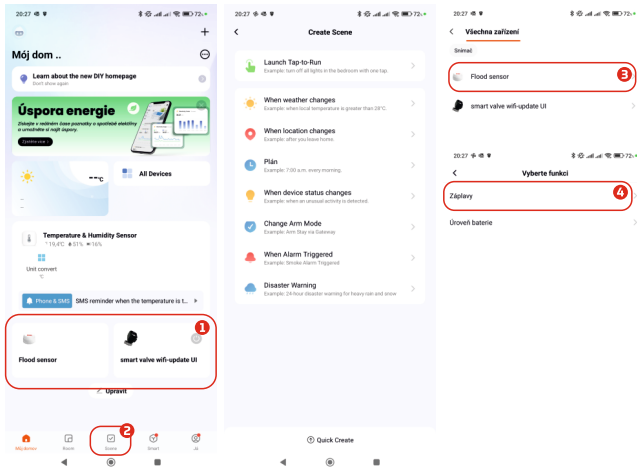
20:27 72

Můj dom ..

Learn about the new DIY homepage
Don't show again

Úspora energie
Zaleplte a nalezněte dosvosovky a spotřebě elektřiny a umožněte si nejlí úspory.

--°C

All Devices

Temperature & Humidity Sensor
19.4°C 51% 16%

Unit convert

Phone & SMS SMS reminder when the temperature is t...

Flood sensor

smart valve wifi-update UI

1

Upravit

2

Môj domov Room Scene Smart Já

20:27 72

Create Scene

Launch Tap-to-Run
Example: turn off all lights in the bedroom with one tap.

When weather changes
Example: when local temperature is greater than 28°C.

When location changes
Example: after you leave home.

Plán
Example: 7:00 a.m. every morning.

When device status changes
Example: when an unusual activity is detected.

Change Arm Mode
Example: Arm Stay via Gateway

When Alarm Triggered
Example: Smoke Alarm Triggered

Disaster Warning
Example: 24-hour disaster warning for heavy rain and snow

Quick Create

20:27 72

Všechna zařízení

Snímač

Flood sensor

3

smart valve wifi-update UI

20:27 72

Vyberte funkci

Záplavy

4

Úroveň baterie